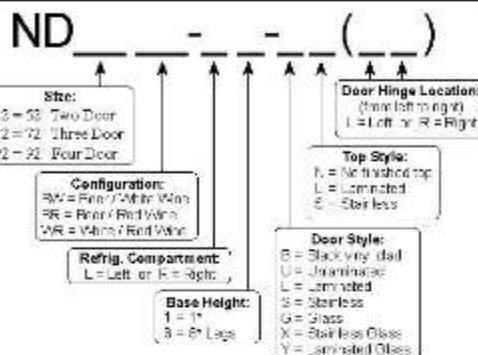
ND__ __-_ _-_ _(_ _)

Size:
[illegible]3 = 53 Two Door
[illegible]2 = 72 Three Door
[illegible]2 = 92 Four Door

Configuration:
BW = Beer / White Wine
BR = Beer / Red Wine
WR = White / Red Wine

Refrig. Compartment:
L = Left or R = Right

Base Height:
1 = 1"
6 = 6" Legs

Door Style:
B = Black vinyl clad
U = Unlaminated
L = Laminated
S = Stainless
G = Glass
X = Stainless Glass
Y = Laminated Glass

Top Style:
N = No finished top
L = Laminated
S = Stainless

Door Hinge Location:
(from left to right)
L = Left or R = Right